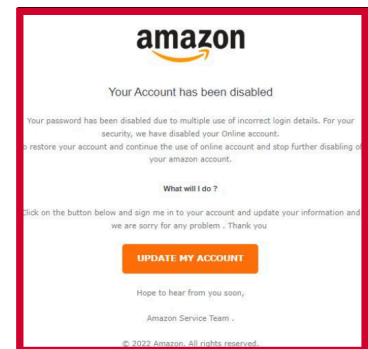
amazon

Your Account has been disabled

Your password has been disabled due to multiple use of incorrect login details. For your security, we have disabled your Online account.
o restore your account and continue the use of online account and stop further disabling of your amazon account.

What will I do ?

Click on the button below and sign me in to your account and update your information and we are sorry for any problem . Thank you

UPDATE MY ACCOUNT

Hope to hear from you soon,

Amazon Service Team .

© 2022 Amazon. All rights reserved.